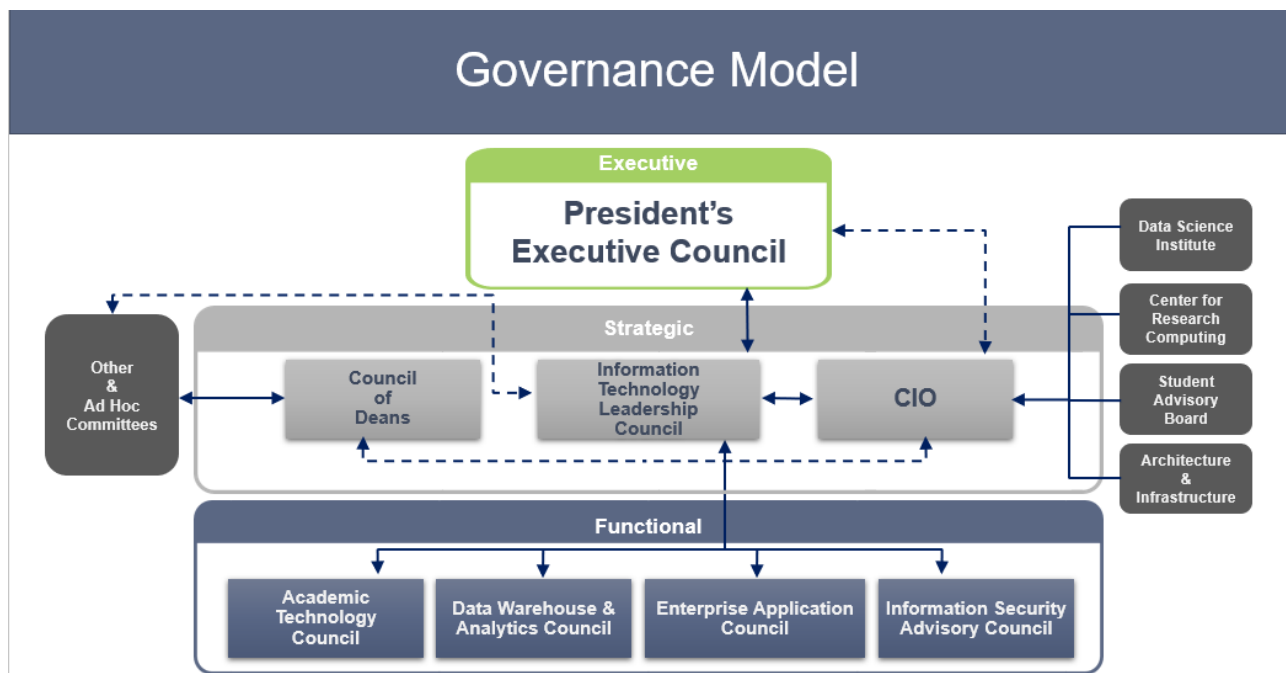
Governance Model

Executive

President's Executive Council

Data Science Institute

Center for Research Computing

Student Advisory Board

Architecture & Infrastructure

Other & Ad Hoc Committees

Strategic

Council of Deans

Information Technology Leadership Council

CIO

Functional

Academic Technology Council

Data Warehouse & Analytics Council

Enterprise Application Council

Information Security Advisory Council